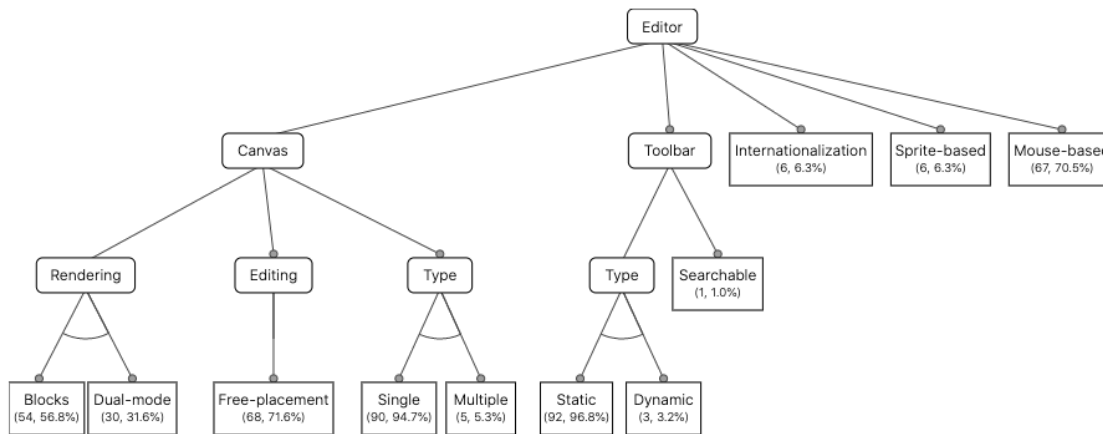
Editor

Canvas

Toolbar

Internationalization
(6, 6.3%)

Sprite-based
(6, 6.3%)

Mouse-based
(67, 70.5%)

Rendering

Editing

Type

Type

Searchable
(1, 1.0%)

Blocks
(54, 56.8%)

Dual-mode
(30, 31.6%)

Free-placement
(68, 71.6%)

Single
(90, 94.7%)

Multiple
(5, 5.3%)

Static
(92, 96.8%)

Dynamic
(3, 3.2%)